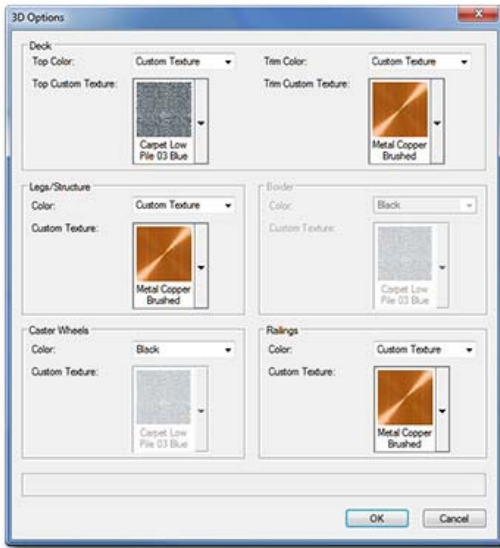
3D Options

Deck
Top Color: Custom Texture
Top Custom Texture: Carpet Low Pile 03 Blue
Trim Color: Custom Texture
Trim Custom Texture: Metal Copper Brushed

Legs/Structure
Color: Custom Texture
Custom Texture: Metal Copper Brushed

Border
Color: Black
Custom Texture: Carpet Low Pile 03 Blue

Caster Wheels
Color: Black
Custom Texture: Carpet Low Pile 03 Blue

Railings
Color: Custom Texture
Custom Texture: Metal Copper Brushed

OK Cancel